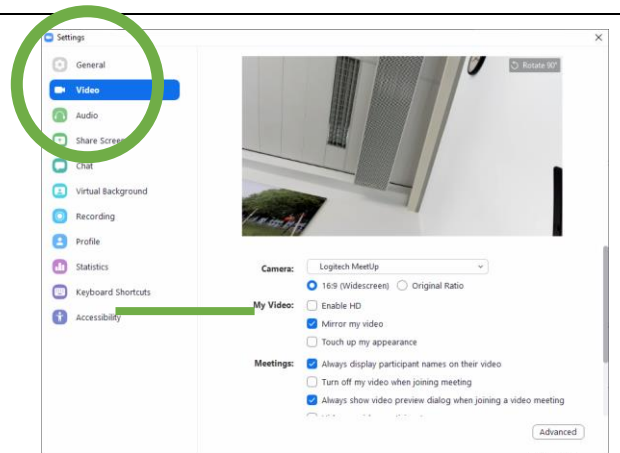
Settings

General
Video
Audio
Share Screen
Chat
Virtual Background
Recording
Profile
Statistics
Keyboard Shortcuts
Accessibility

Rotate 90°

Camera: Logitech MeetUp
16:9 (Widescreen) Original Ratio

My Video: Enable HD
Mirror my video
Touch up my appearance

Meetings: Always display participant names on their video
Turn off my video when joining meeting
Always show video preview dialog when joining a video meeting
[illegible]

Advanced